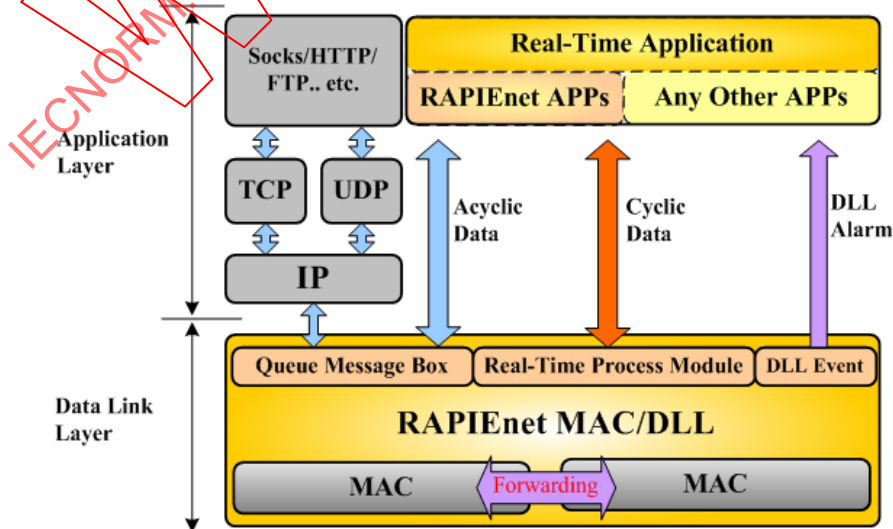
IECNORM

Application Layer

Socks/HTTP/ FTP.. etc.

TCP

UDP

IP

Real-Time Application

RAPIEnet APPs

Any Other APPs

Acyclic Data

Cyclic Data

DLL Alarm

Data Link Layer

Queue Message Box

Real-Time Process Module

DLL Event

RAPIEnet MAC/DLL

MAC

Forwarding

MAC